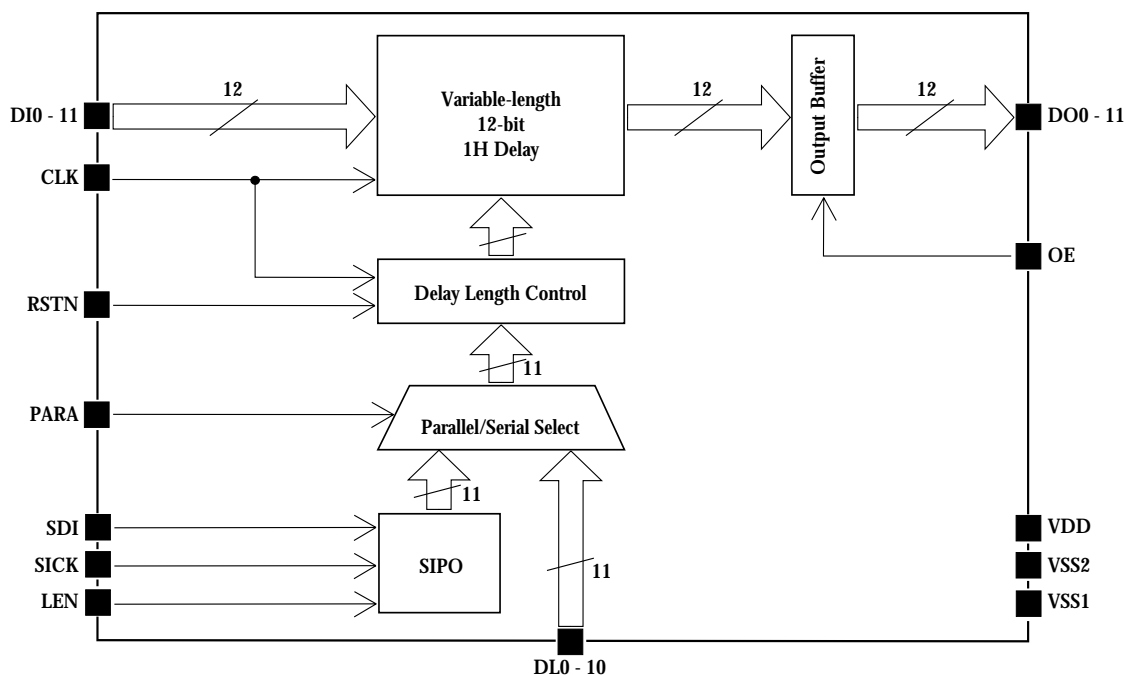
12

DI0 - 11

CLK

Variable-length
12-bit
1H Delay

12

Output Buffer

12

DO0 - 11

OE

RSTN

Delay Length Control

11

PARA

Parallel/Serial Select

11

SDI

SICK

LEN

SIPO

11

DL0 - 10

VDD

VSS2

VSS1